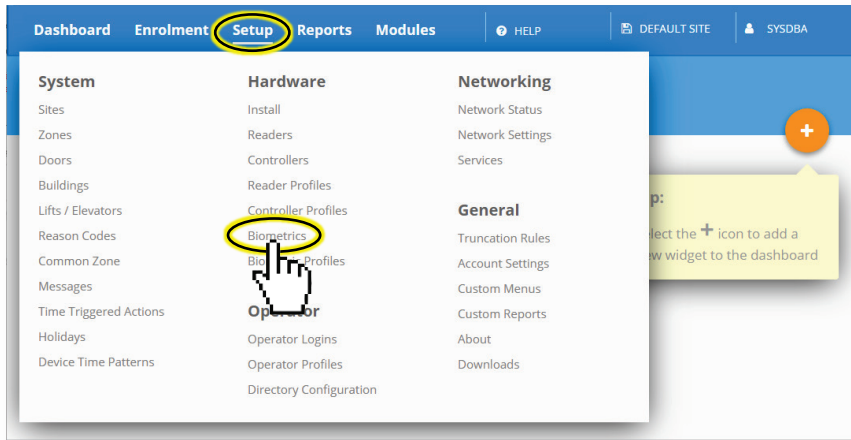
Dashboard Enrolment Setup Reports Modules HELP DEFAULT SITE SYSDBA

System
Sites
Zones
Doors
Buildings
Lifts / Elevators
Reason Codes
Common Zone
Messages
Time Triggered Actions
Holidays
Device Time Patterns

Hardware
Install
Readers
Controllers
Reader Profiles
Controller Profiles
Biometrics
Bio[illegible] Profiles

Op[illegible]or
Operator Logins
Operator Profiles
Directory Configuration

Networking
Network Status
Network Settings
Services

General
Truncation Rules
Account Settings
Custom Menus
Custom Reports
About
Downloads

+

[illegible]p:
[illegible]lect the + icon to add a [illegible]w widget to the dashboard